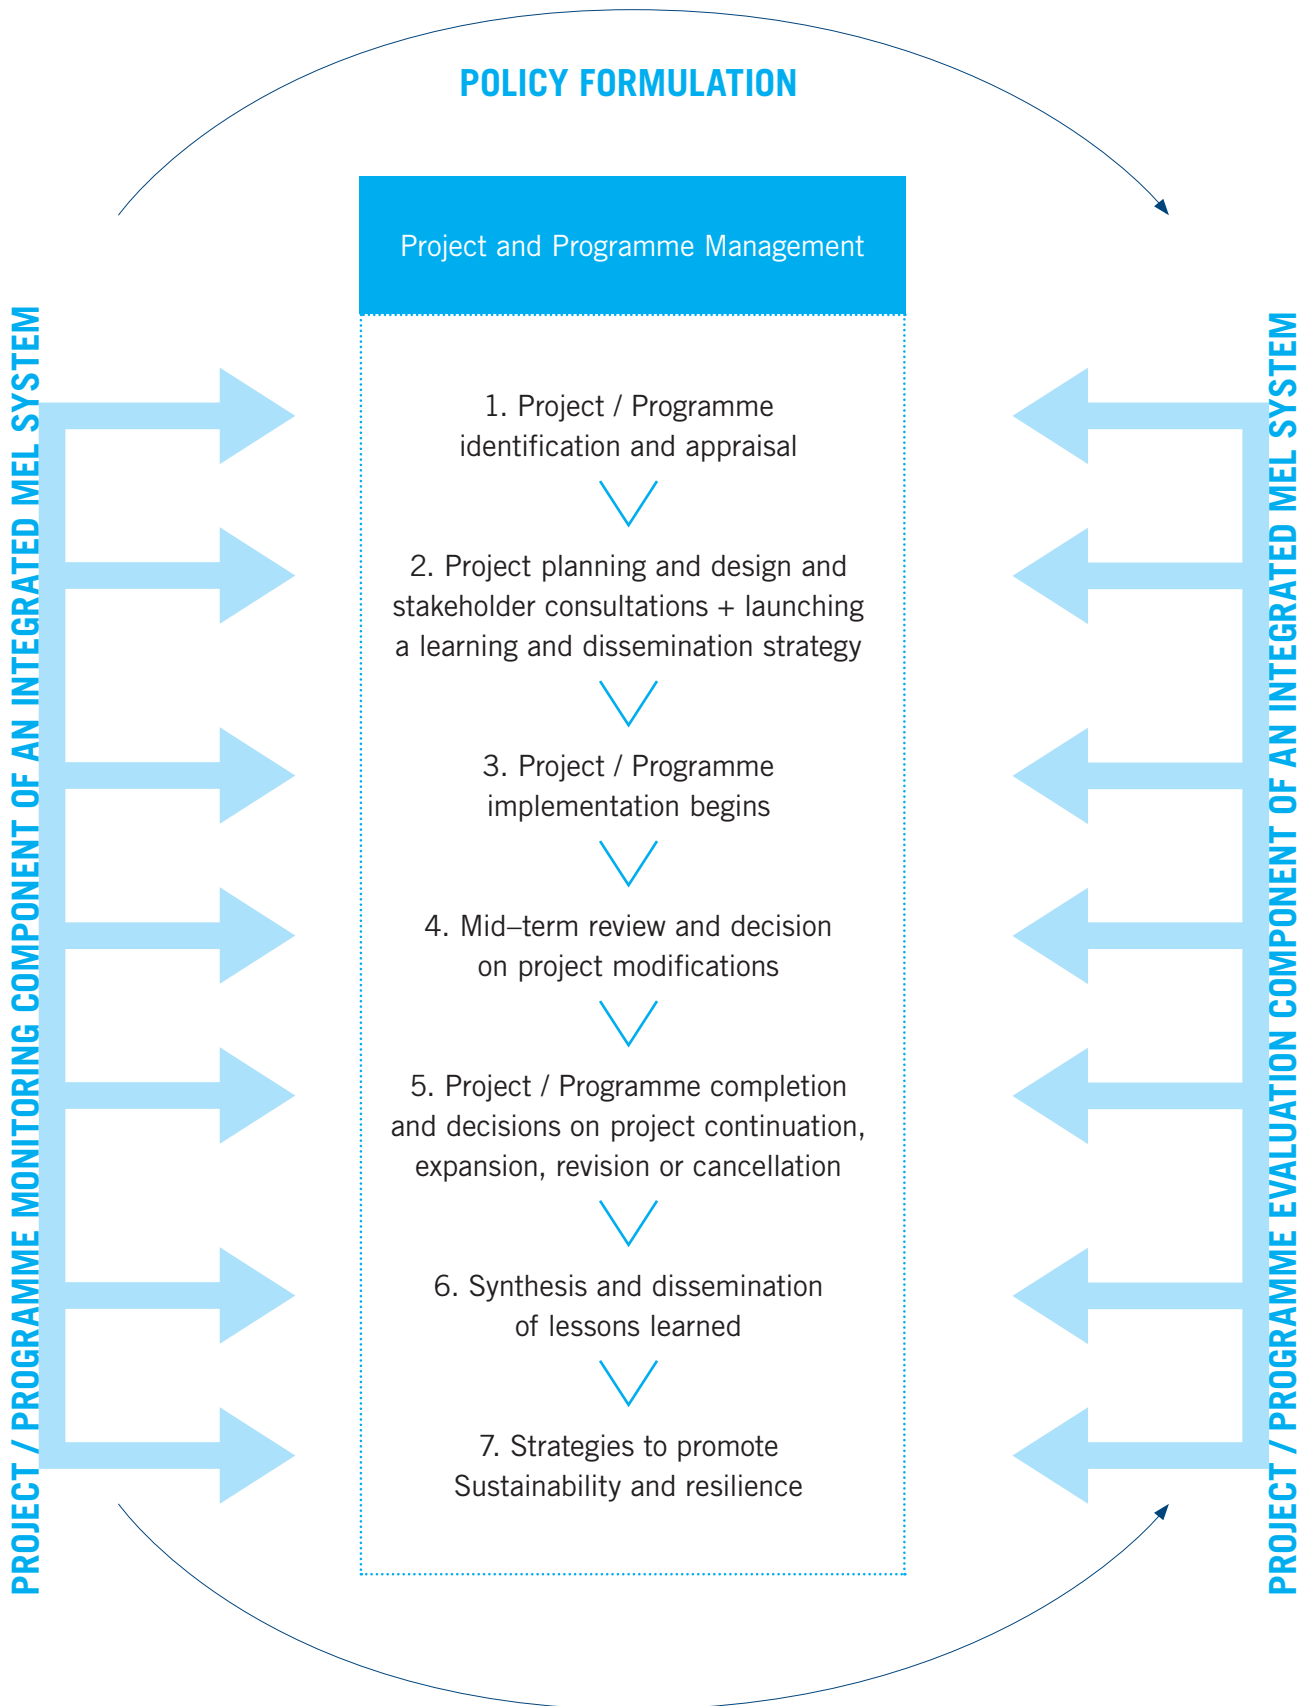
POLICY FORMULATION

PROJECT / PROGRAMME MONITORING COMPONENT OF AN INTEGRATED MEL SYSTEM

Project and Programme Management

1. Project / Programme identification and appraisal

2. Project planning and design and stakeholder consultations + launching a learning and dissemination strategy

3. Project / Programme implementation begins

4. Mid–term review and decision on project modifications

5. Project / Programme completion and decisions on project continuation, expansion, revision or cancellation

6. Synthesis and dissemination of lessons learned

7. Strategies to promote Sustainability and resilience

PROJECT / PROGRAMME EVALUATION COMPONENT OF AN INTEGRATED MEL SYSTEM